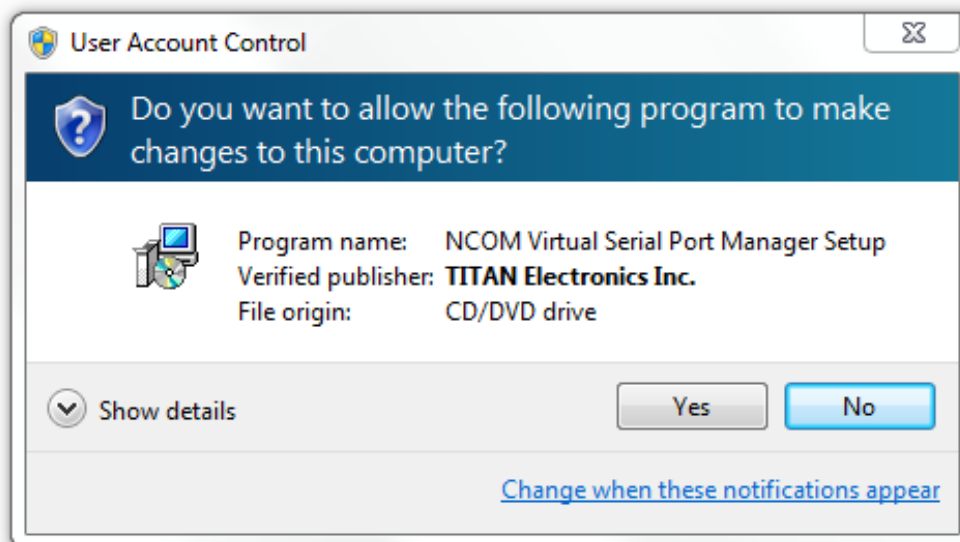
User Account Control

Do you want to allow the following program to make changes to this computer?

Program name: NCOM Virtual Serial Port Manager Setup
Verified publisher: TITAN Electronics Inc.
File origin: CD/DVD drive

Show details

Yes

No

Change when these notifications appear